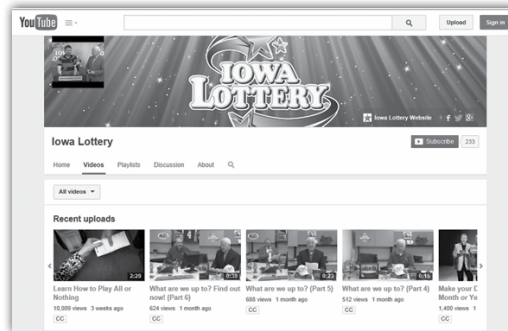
YouTube

Upload Sign in

IOWA LOTTERY

Iowa Lottery Website

Iowa Lottery

Subscribe 233

Home Videos Playlists Discussion About

All videos

Recent uploads

2:20
Learn How to Play All or Nothing
10,099 views 3 weeks ago
CC

0:38
What are we up to? Find out now! (Part 6)
624 views 1 month ago
CC

0:22
What are we up to? (Part 5)
688 views 1 month ago
CC

0:16
What are we up to? (Part 4)
512 views 1 month ago
CC

Make your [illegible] Month or Ye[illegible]
1,450 views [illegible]
CC